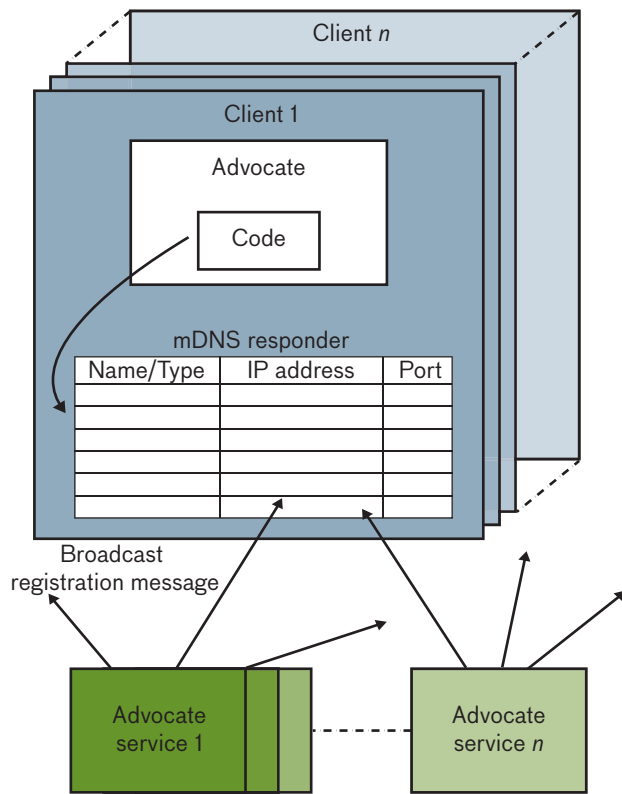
Client *n*

Client 1

Advocate

Code

mDNS responder

| Name/Type | IP address | Port |
|---|---|---|
| | | |
| | | |
| | | |
| | | |
| | | |
| | | |

Broadcast registration message

Advocate service 1

Advocate service *n*